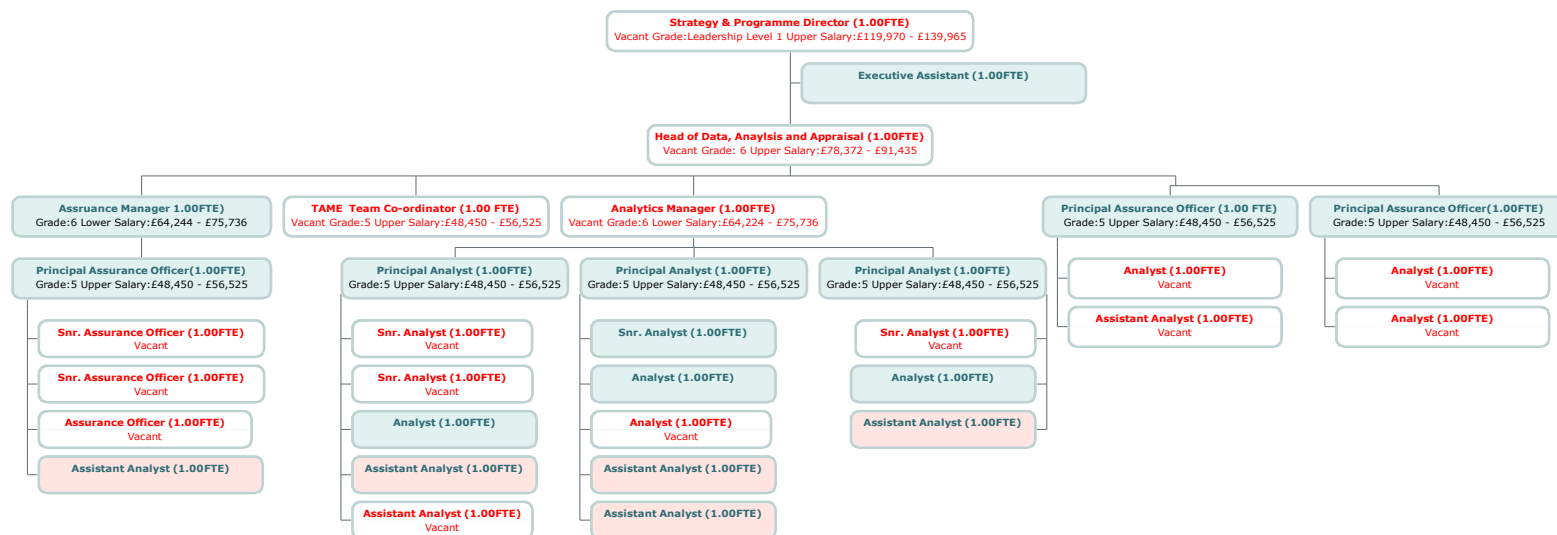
Strategy & Programme Director (1.00FTE)
Vacant Grade:Leadership Level 1 Upper Salary:£119,970 - £139,965

Executive Assistant (1.00FTE)

Head of Data, Anaylsis and Appraisal (1.00FTE)
Vacant Grade: 6 Upper Salary:£78,372 - £91,435

Assruance Manager 1.00FTE)
Grade:6 Lower Salary:£64,244 - £75,736

Principal Assurance Officer(1.00FTE)
Grade:5 Upper Salary:£48,450 - £56,525

Snr. Assurance Officer (1.00FTE)
Vacant

Snr. Assurance Officer (1.00FTE)
Vacant

Assurance Officer (1.00FTE)
Vacant

Assistant Analyst (1.00FTE)

TAME Team Co-ordinator (1.00 FTE)
Vacant Grade:5 Upper Salary:£48,450 - £56,525

Analytics Manager (1.00FTE)
Vacant Grade:6 Lower Salary:£64,224 - £75,736

Principal Analyst (1.00FTE)
Grade:5 Upper Salary:£48,450 - £56,525

Snr. Analyst (1.00FTE)
Vacant

Snr. Analyst (1.00FTE)
Vacant

Analyst (1.00FTE)

Assistant Analyst (1.00FTE)

Assistant Analyst (1.00FTE)
Vacant

Principal Analyst (1.00FTE)
Grade:5 Upper Salary:£48,450 - £56,525

Snr. Analyst (1.00FTE)

Analyst (1.00FTE)

Analyst (1.00FTE)
Vacant

Assistant Analyst (1.00FTE)

Assistant Analyst (1.00FTE)

Principal Analyst (1.00FTE)
Grade:5 Upper Salary:£48,450 - £56,525

Snr. Analyst (1.00FTE)
Vacant

Analyst (1.00FTE)

Assistant Analyst (1.00FTE)

Principal Assurance Officer (1.00 FTE)
Grade:5 Upper Salary:£48,450 - £56,525

Analyst (1.00FTE)
Vacant

Assistant Analyst (1.00FTE)
Vacant

Principal Assurance Officer(1.00FTE)
Grade:5 Upper Salary:£48,450 - £56,525

Analyst (1.00FTE)
Vacant

Analyst (1.00FTE)
Vacant